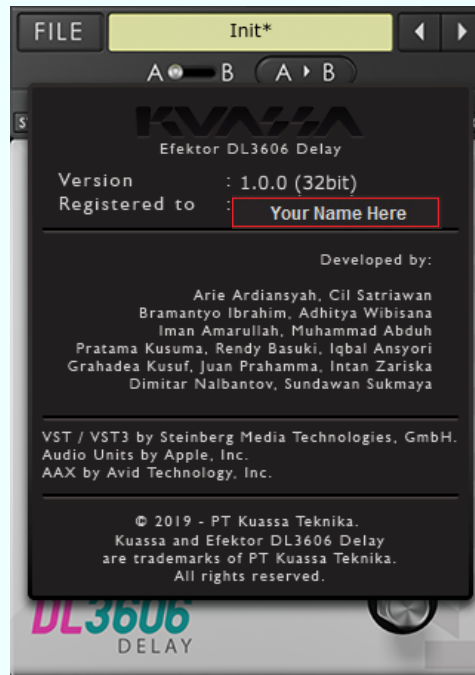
FILE

Init*

A B

A ▸ B

S

KUASSA

Efektor DL3606 Delay

Version : 1.0.0 (32bit)
Registered to : Your Name Here

Developed by:

Arie Ardiansyah, Cil Satriawan
Bramantyo Ibrahim, Adhitya Wibisana
Iman Amarullah, Muhammad Abduh
Pratama Kusuma, Rendy Basuki, Iqbal Ansyori
Grahadea Kusuf, Juan Prahamma, Intan Zariska
Dimitar Nalbantov, Sundawan Sukmaya

VST / VST3 by Steinberg Media Technologies, GmbH.
Audio Units by Apple, Inc.
AAX by Avid Technology, Inc.

© 2019 - PT Kuassa Teknika.
Kuassa and Efektor DL3606 Delay
are trademarks of PT Kuassa Teknika.
All rights reserved.

DL3606
DELAY